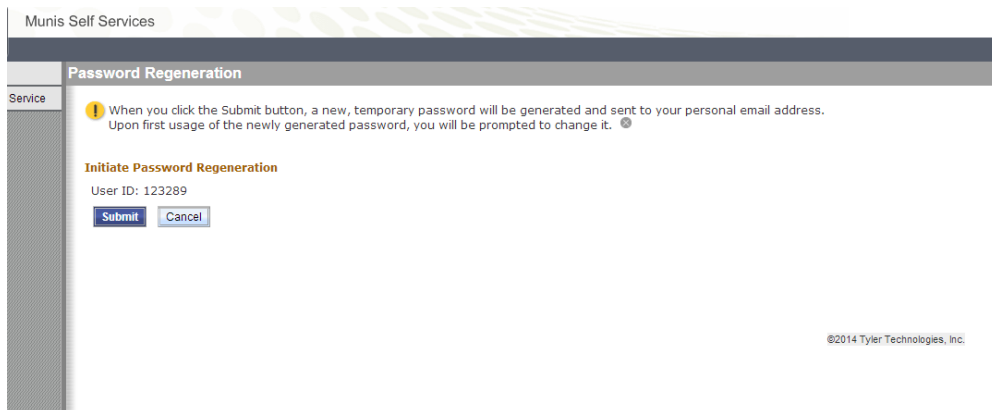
Munis Self Services

Password Regeneration

Service

When you click the Submit button, a new, temporary password will be generated and sent to your personal email address. Upon first usage of the newly generated password, you will be prompted to change it.

Initiate Password Regeneration

User ID: 123289

Submit Cancel

©2014 Tyler Technologies, Inc.